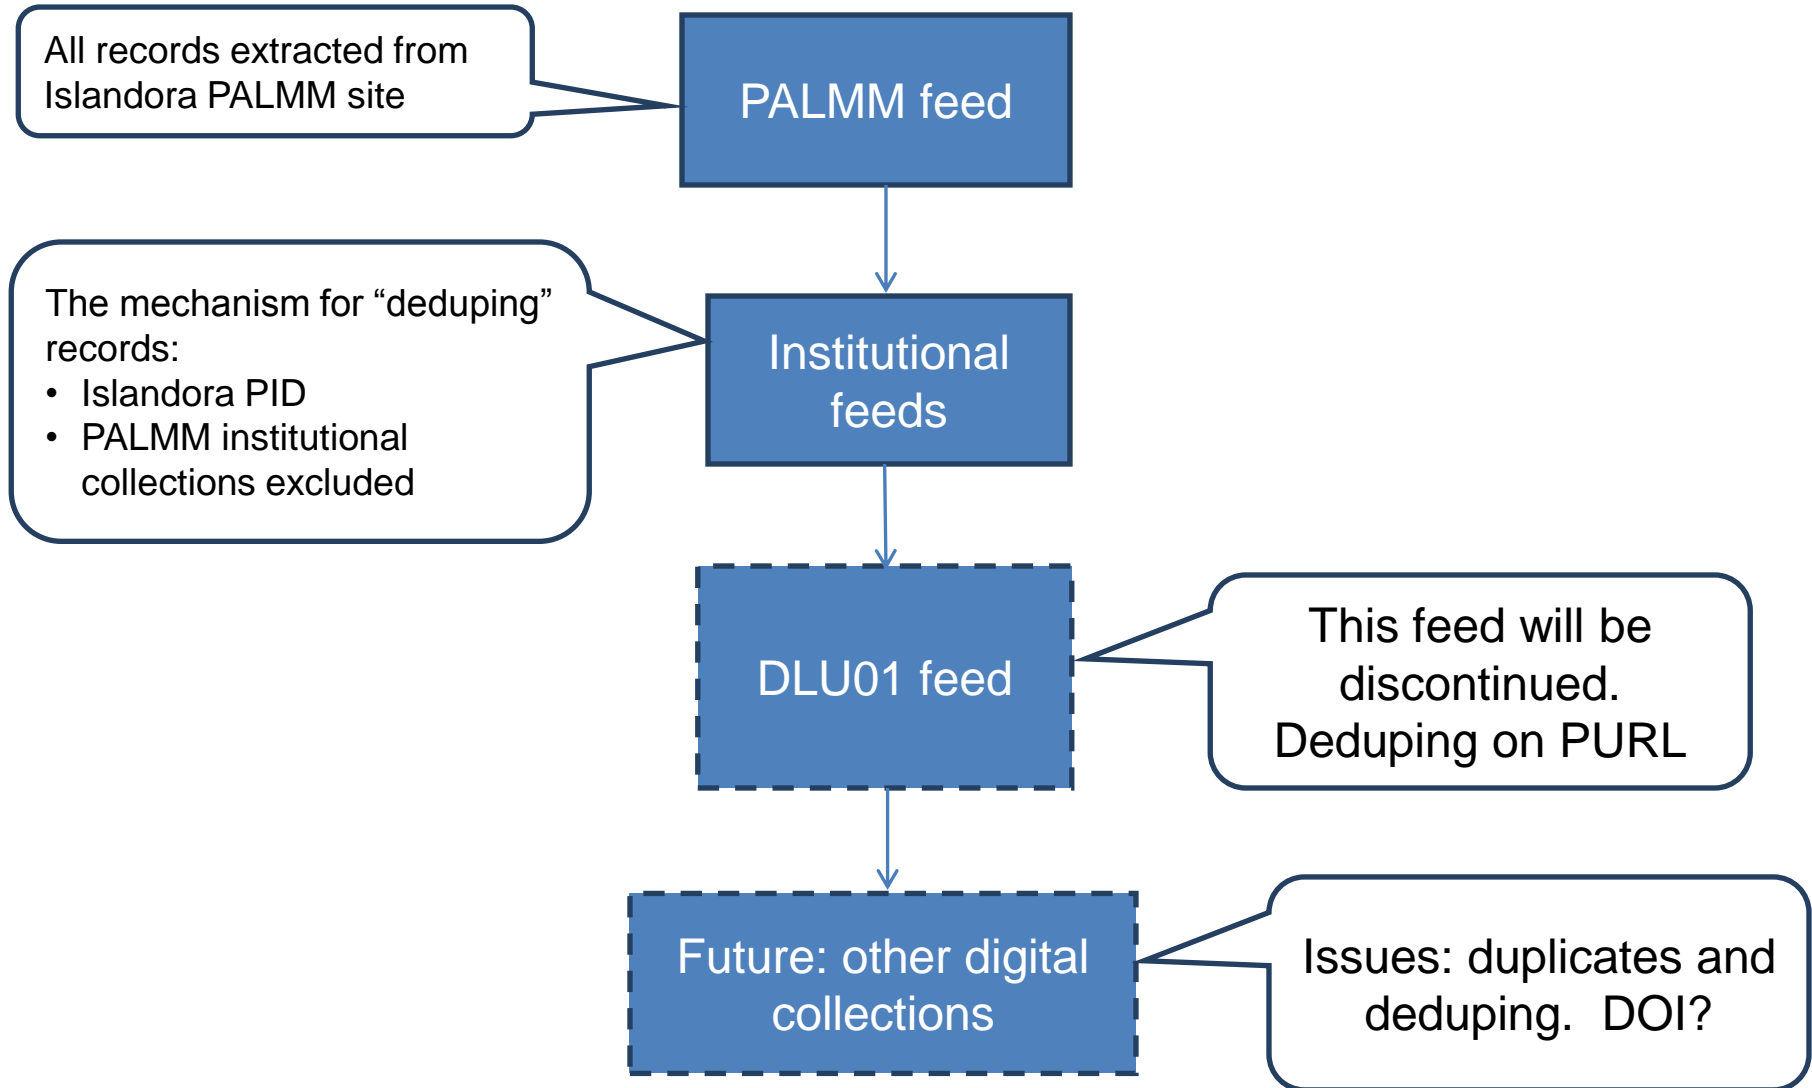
All records extracted from Islandora PALMM site

PALMM feed

The mechanism for “deduping” records:
• Islandora PID
• PALMM institutional collections excluded

Institutional feeds

DLU01 feed

This feed will be discontinued. Deduping on PURL

Future: other digital collections

Issues: duplicates and deduping. DOI?